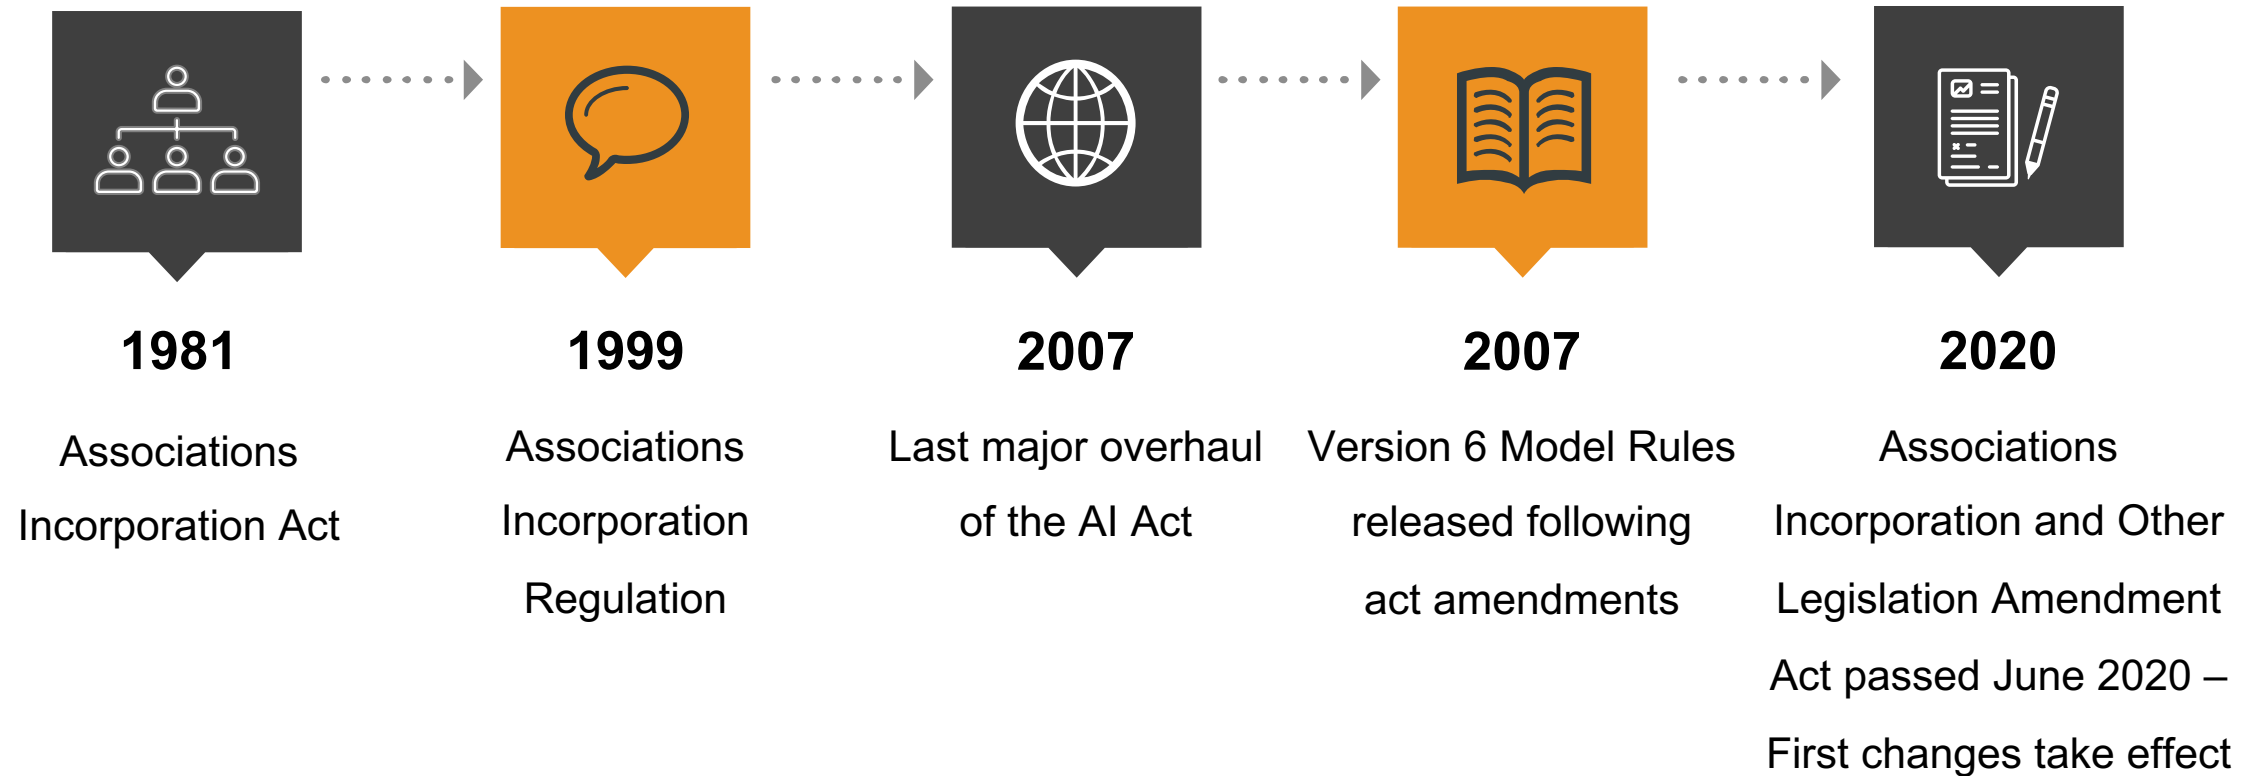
1981

Associations Incorporation Act

1999

Associations Incorporation Regulation

2007

Last major overhaul of the AI Act

2007

Version 6 Model Rules released following act amendments

2020

Associations Incorporation and Other Legislation Amendment Act passed June 2020 – First changes take effect